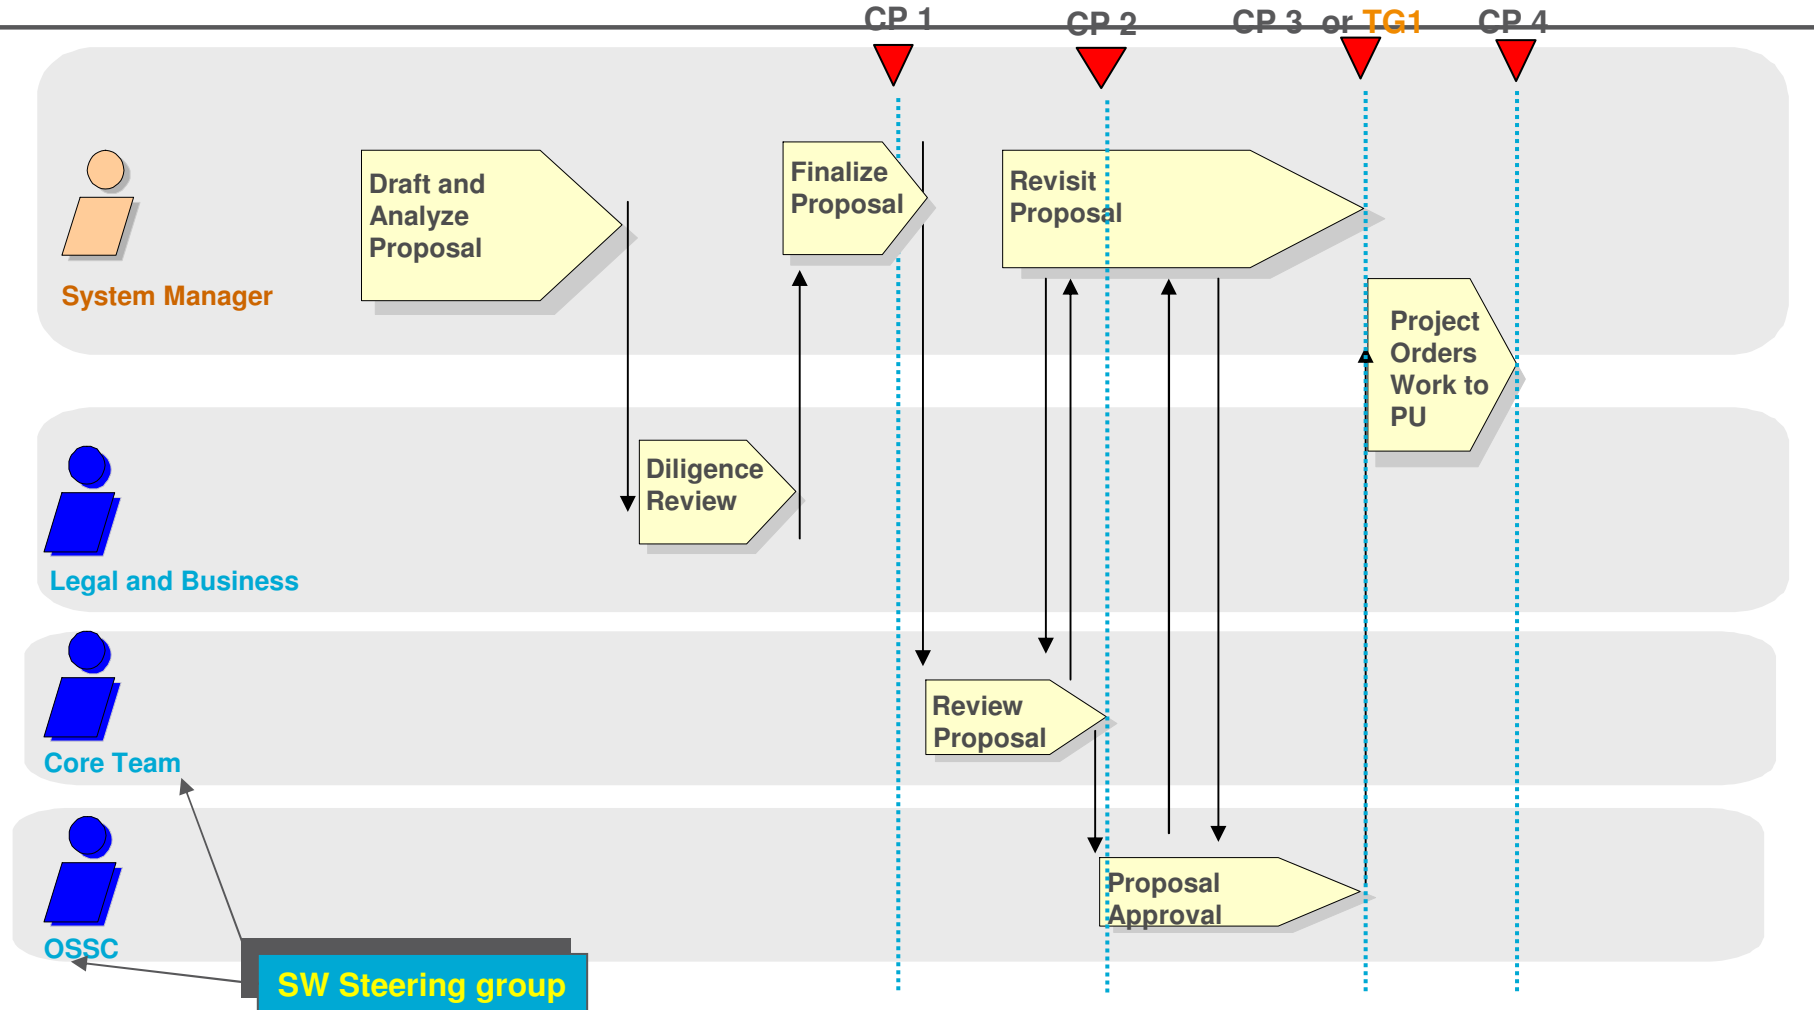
CP 1

CP 2

CP 3 or TG1

CP 4

System Manager

Draft and Analyze Proposal

Finalize Proposal

Revisit Proposal

Project Orders Work to PU

Legal and Business

Diligence Review

Core Team

Review Proposal

OSSC

Proposal Approval

SW Steering group